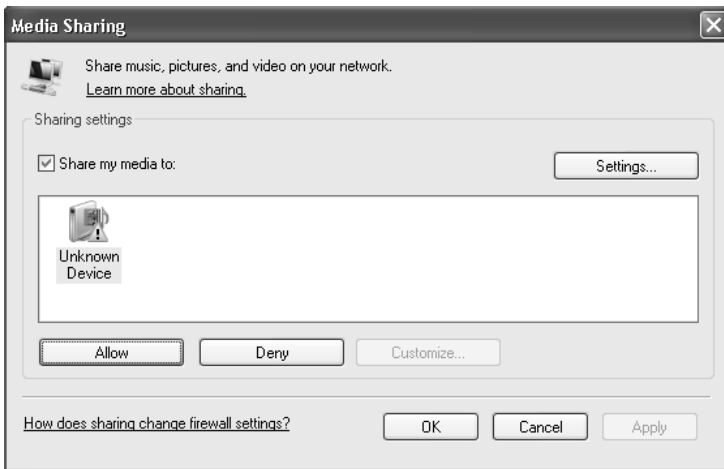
Media Sharing

Share music, pictures, and video on your network.
Learn more about sharing.

Sharing settings

Share my media to:

Settings...

Unknown Device

Allow

Deny

Customize...

How does sharing change firewall settings?

OK

Cancel

Apply